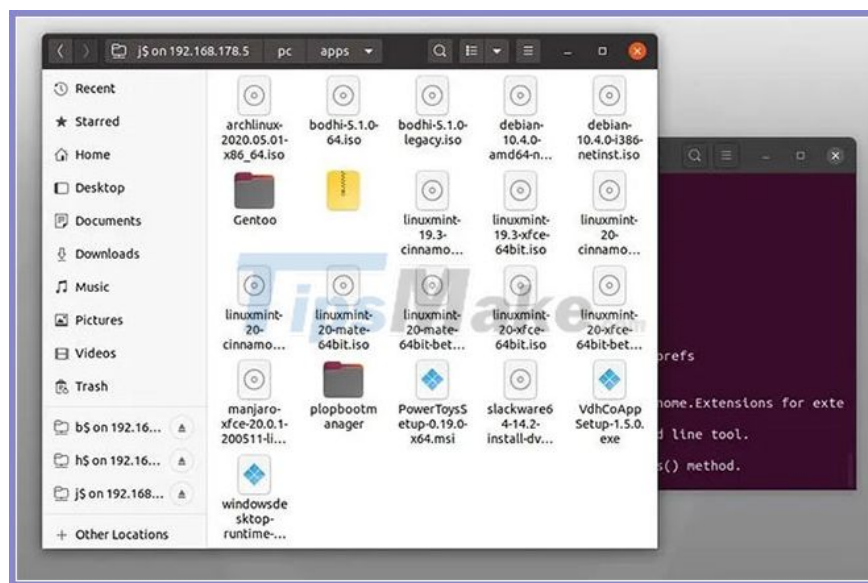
j$ on 192.168.178.5 pc apps

Recent
Starred
Home
Desktop
Documents
Downloads
Music
Pictures
Videos
Trash
b$ on 192.16...
h$ on 192.16...
j$ on 192.168...
+ Other Locations

archlinux-2020.05.01-x86_64.iso
bodhi-5.1.0-64.iso
bodhi-5.1.0-legacy.iso
debian-10.4.0-amd64-n...
debian-10.4.0-i386-netinst.iso
Gentoo
linuxmint-19.3-cinnamo...
linuxmint-19.3-xfce-64bit.iso
linuxmint-20-cinnamo...
linuxmint-20-cinnamo...
linuxmint-20-mate-64bit.iso
linuxmint-20-mate-64bit-bet...
linuxmint-20-xfce-64bit.iso
linuxmint-20-xfce-64bit-bet...
manjaro-xfce-20.0.1-200511-li...
plopbootmanager
PowerToysSetup-0.19.0-x64.msi
slackware64-14.2-install-dv...
VdhCoAppSetup-1.5.0.exe
windowsdesktop-runtime-...

TipsMake

prefs
nome.Extensions for exte
d line tool.
s() method.